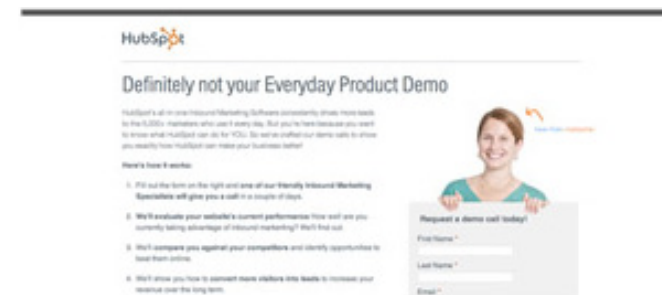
HubSpot

Definitely not your Everyday Product Demo

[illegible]

Here's how it works:

1. Fill out the form on the right and one of our friendly Inbound Marketing Specialists will give you a call in a couple of days.

2. We'll evaluate your website's current performance How well are you currently taking advantage of inbound marketing? We'll find out.

3. We'll compare you against your competitors and identify opportunities to beat them online.

4. We'll show you how to convert more visitors into leads to increase your revenue over the long term.

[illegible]

Request a demo call today!

First Name *

Last Name *

Email *